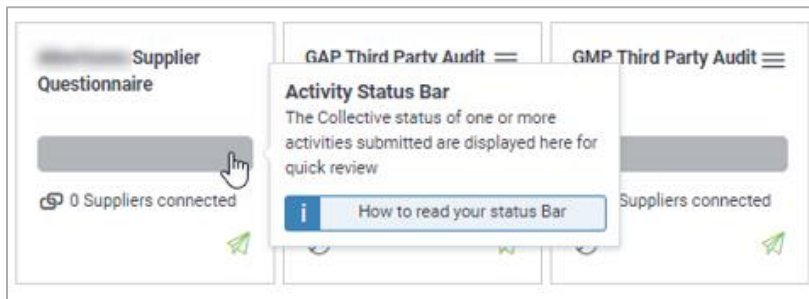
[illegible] Supplier Questionnaire

0 Suppliers connected

GAP Third Party Audit

GMP Third Party Audit

Activity Status Bar
The Collective status of one or more activities submitted are displayed here for quick review

i How to read your status Bar

Suppliers connected